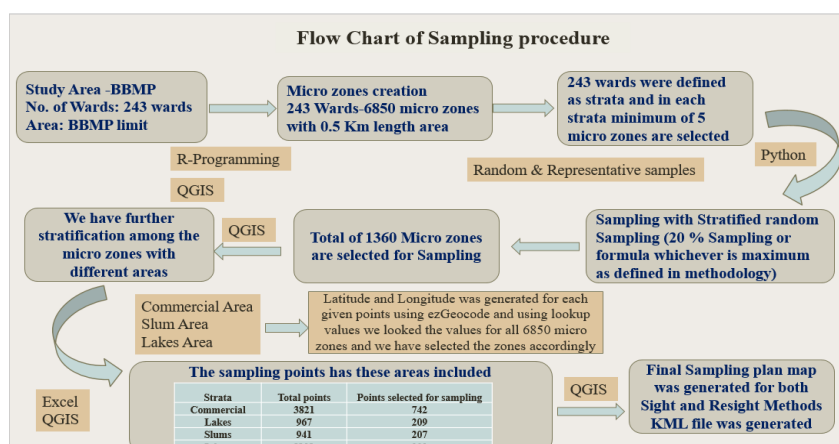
Flow Chart of Sampling procedure

Study Area -BBMP
No. of Wards: 243 wards
Area: BBMP limit

Micro zones creation
243 Wards-6850 micro zones with 0.5 Km length area

243 wards were defined as strata and in each strata minimum of 5 micro zones are selected

R-Programming

QGIS

Python

Random & Representative samples

We have further stratification among the micro zones with different areas

QGIS

Total of 1360 Micro zones are selected for Sampling

Sampling with Stratified random Sampling (20 % Sampling or formula whichever is maximum as defined in methodology)

Commercial Area
Slum Area
Lakes Area

Latitude and Longitude was generated for each given points using ezGeocode and using lookup values we looked the values for all 6850 micro zones and we have selected the zones accordingly

Excel
QGIS

The sampling points has these areas included

| Strata | Total points | Points selected for sampling |
|---|---|---|
| Commercial | 3821 | 742 |
| Lakes | 967 | 209 |
| Slums | 941 | 207 |

QGIS

Final Sampling plan map was generated for both Sight and Resight Methods KML file was generated